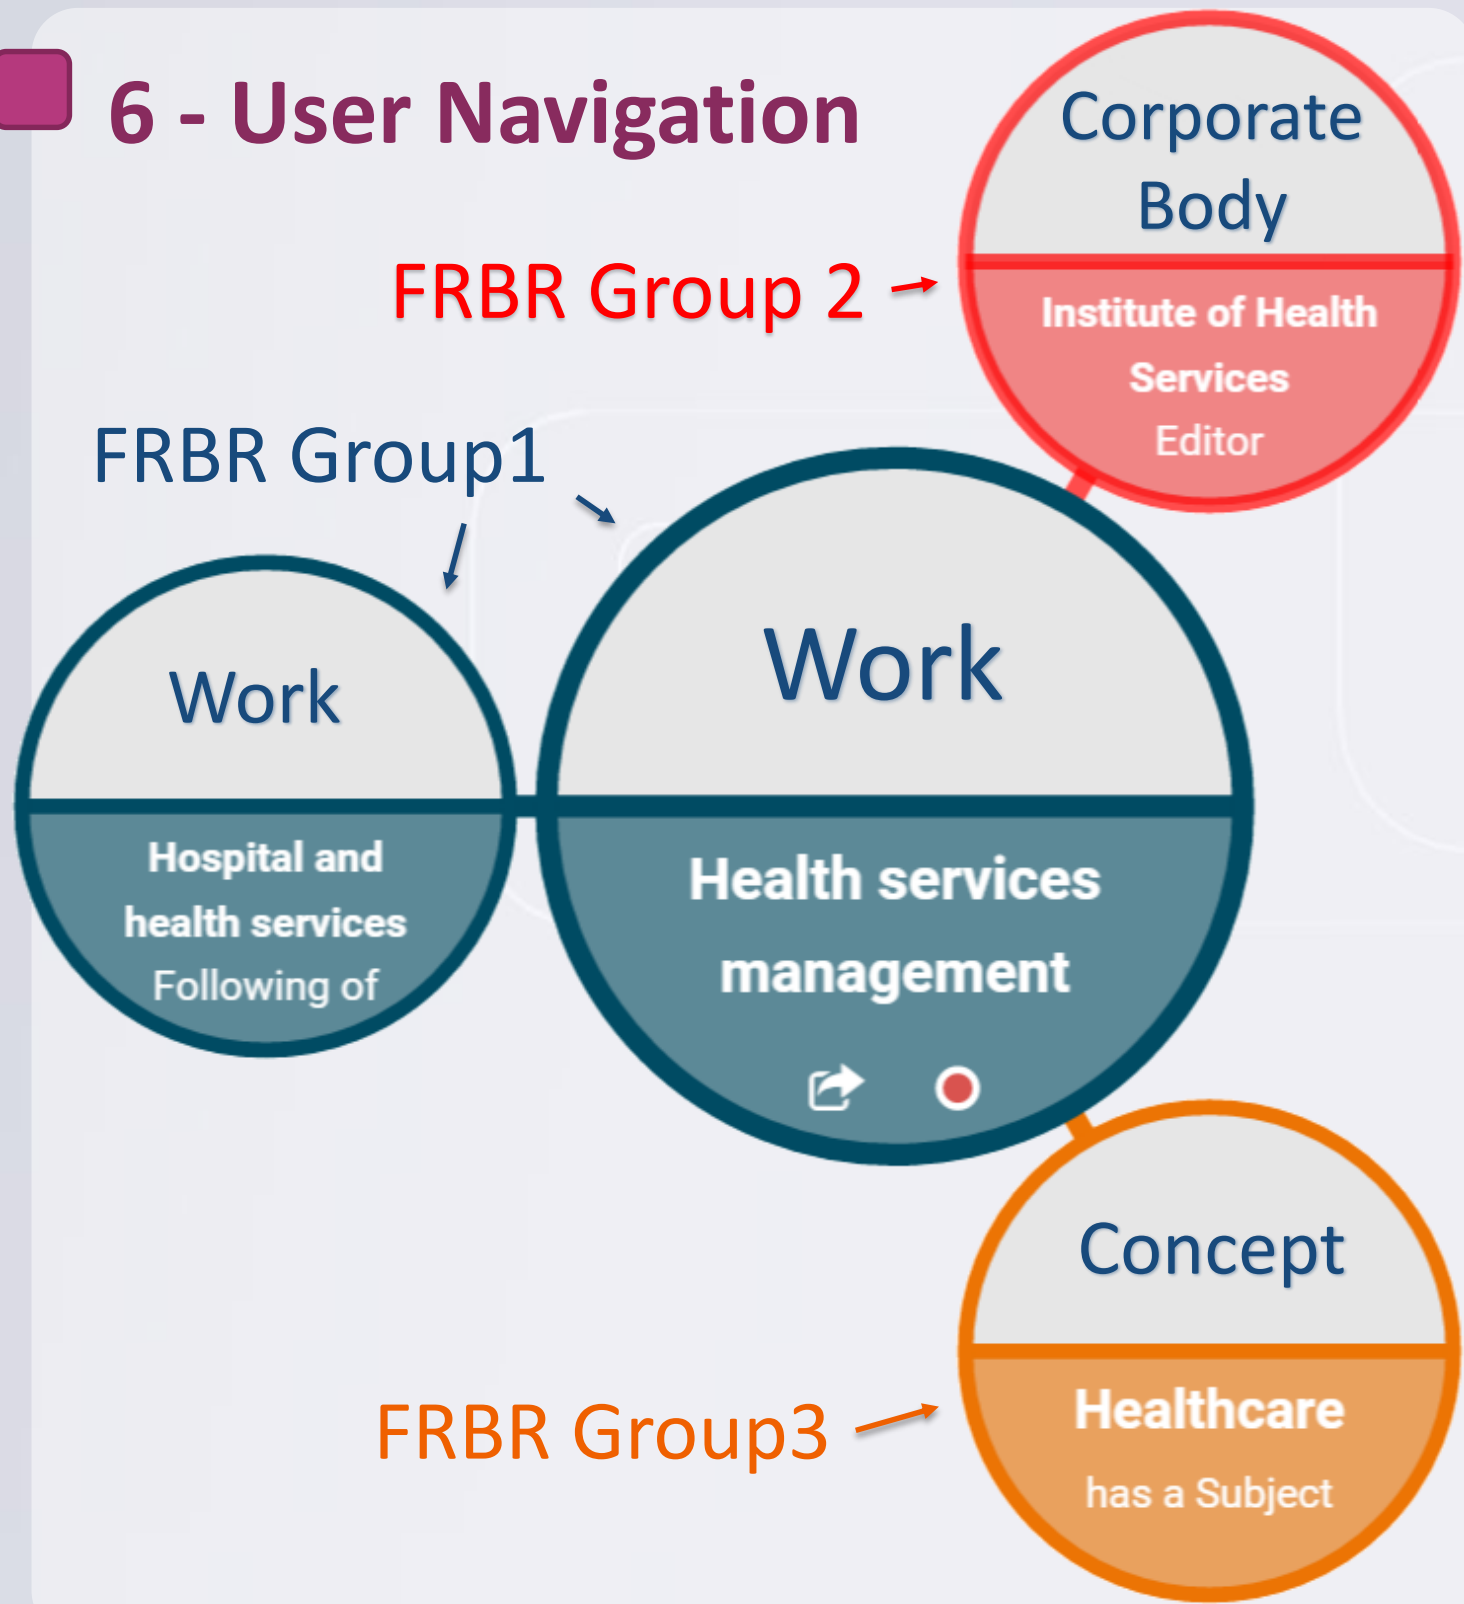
6 - User Navigation

Corporate Body

FRBR Group 2

Institute of Health Services

Editor

FRBR Group1

Work

Hospital and health services

Following of

Work

Health services management

Concept

FRBR Group3

Healthcare

has a Subject